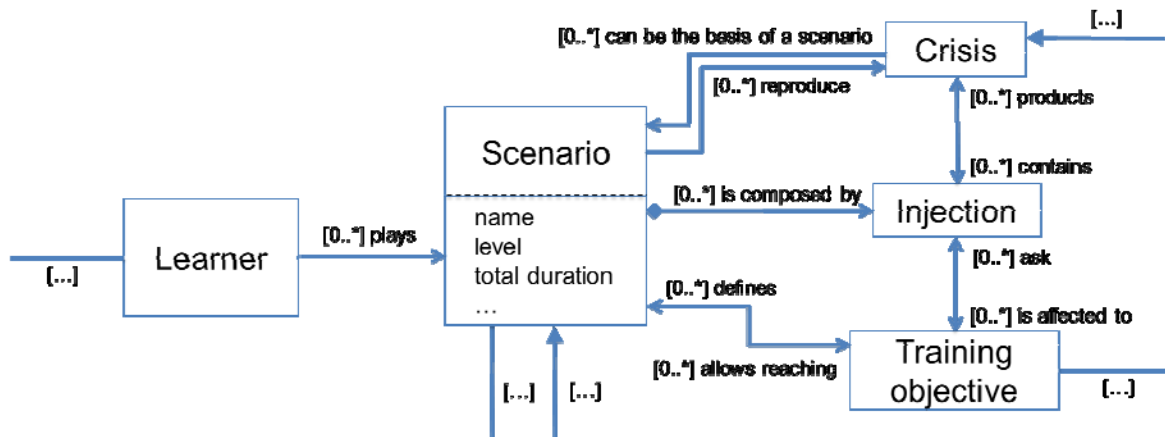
[0..*] can be the basis of a scenario

Crisis

[...]

[0..*] reproduce

[0..*] products

Scenario

[0..*] contains

[0..*] is composed by

Injection

name
level
total duration
...

Learner

[0..*] plays

[...]

[0..*] ask

[0..*] defines

[0..*] is affected to

Training objective

[0..*] allows reaching

[...]

[...]

[...]